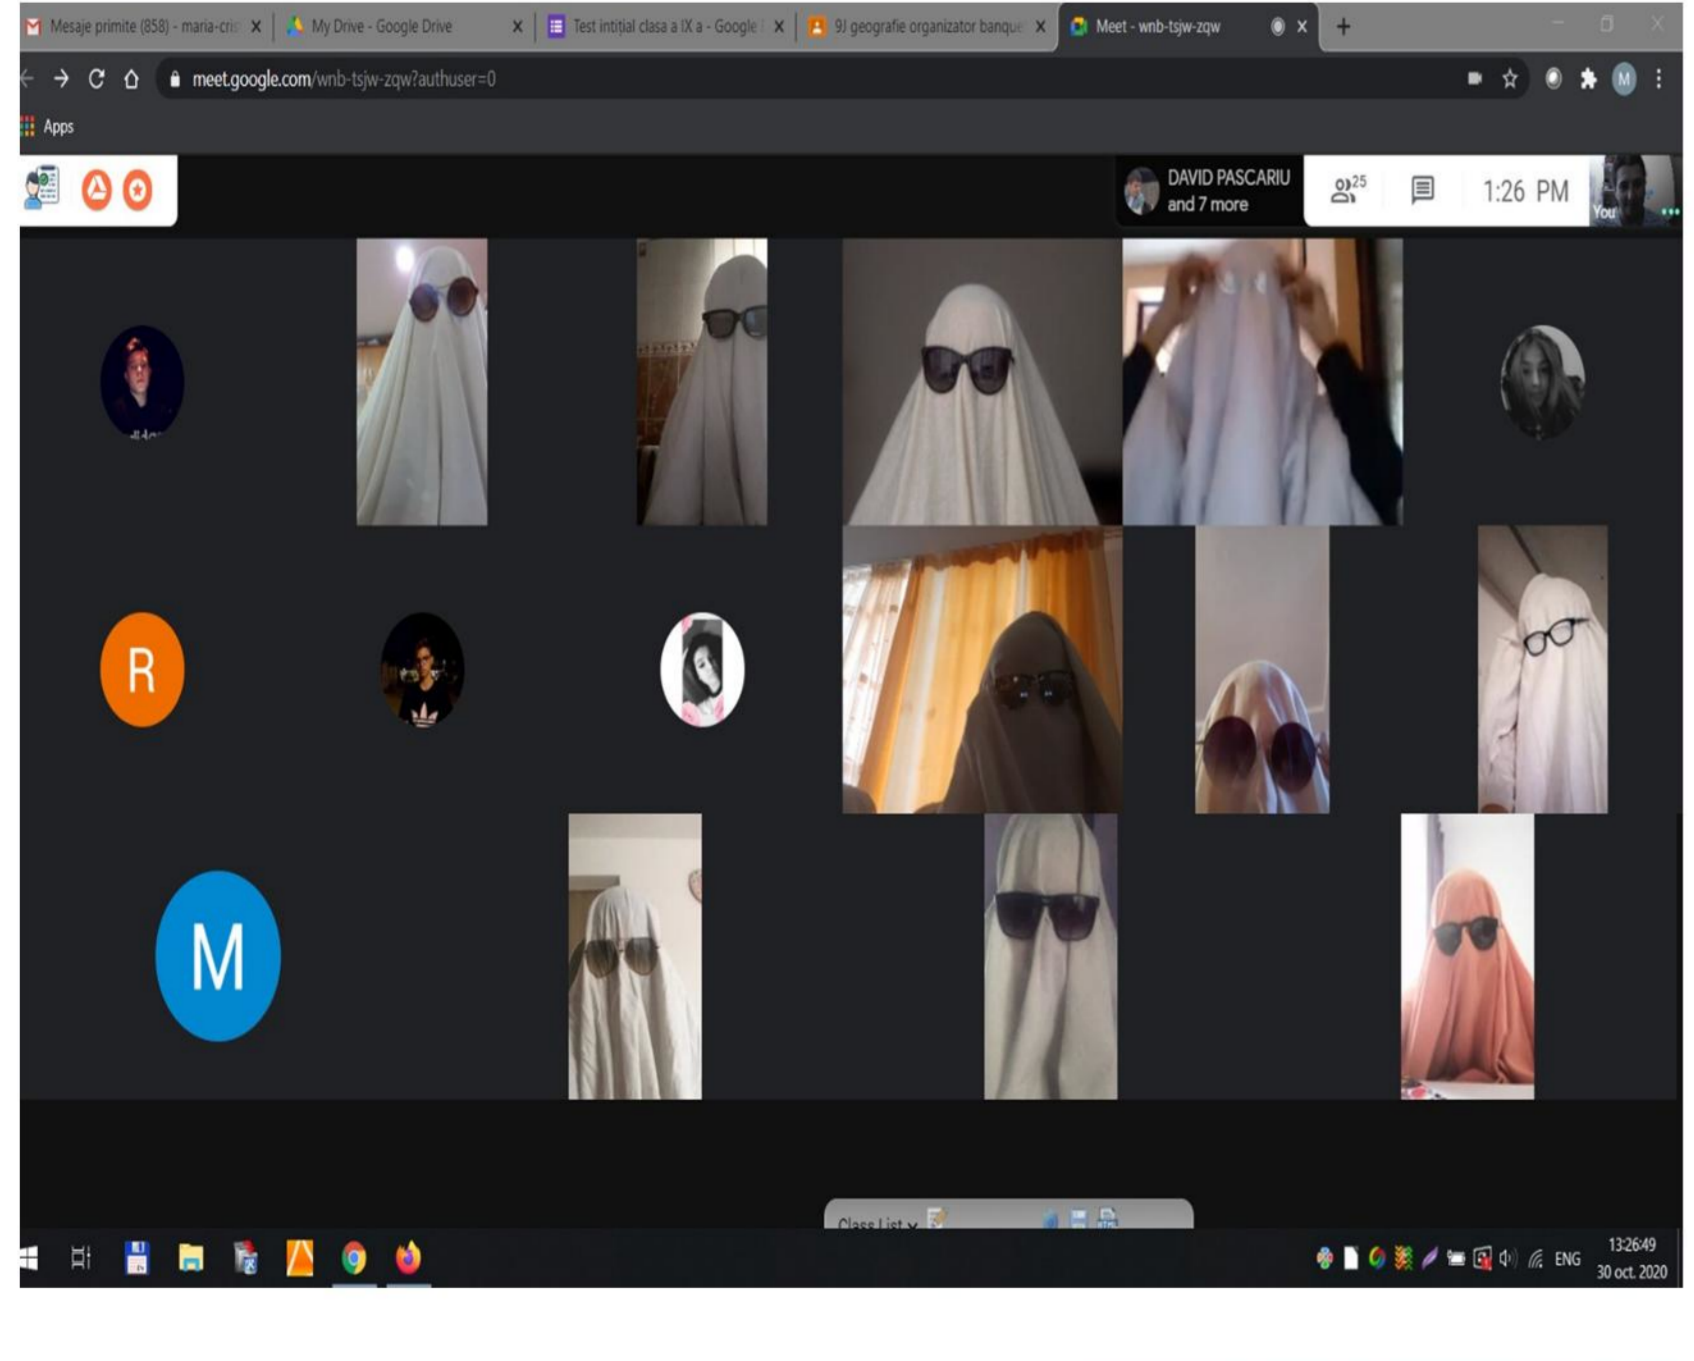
Mesaje primite (858) - maria-cris X | My Drive - Google Drive X | Test inițial clasa a IX a - Google X | 9J geografie organizator banque X | Meet - wnb-tsjw-zqw X +

meet.google.com/wnb-tsjw-zqw?authuser=0

Apps

DAVID PASCARIU and 7 more

25

1:26 PM

You

R

M

Class List

ENG

13:26:49
30 oct. 2020